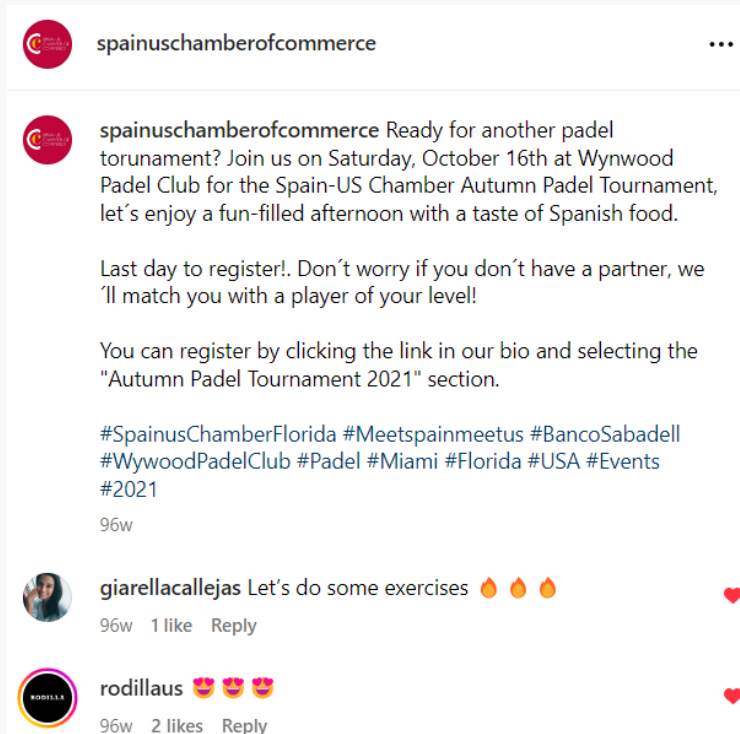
spainuschamberofcommerce

spainuschamberofcommerce Ready for another padel torunament? Join us on Saturday, October 16th at Wynwood Padel Club for the Spain-US Chamber Autumn Padel Tournament, let´s enjoy a fun-filled afternoon with a taste of Spanish food.

Last day to register!. Don´t worry if you don´t have a partner, we ´ll match you with a player of your level!

You can register by clicking the link in our bio and selecting the "Autumn Padel Tournament 2021" section.

#SpainusChamberFlorida #Meetspainmeetus #BancoSabadell #WywoodPadelClub #Padel #Miami #Florida #USA #Events #2021

96w

giarellacallejas Let's do some exercises 🔥🔥🔥

96w 1 like Reply

rodillaus 😍😍😍

96w 2 likes Reply